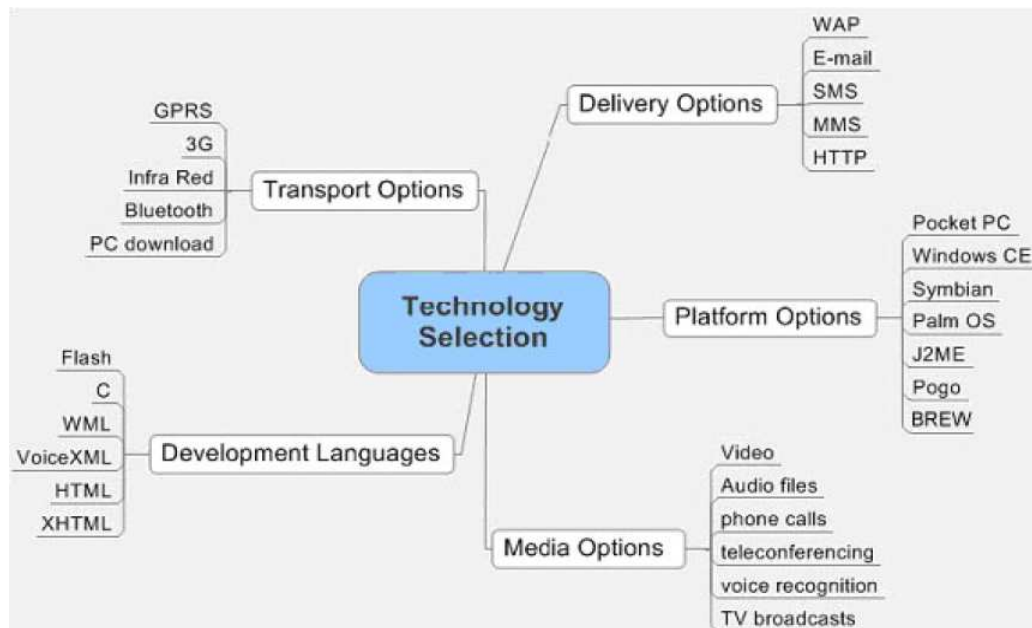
Technology Selection

Transport Options
GPRS
3G
Infra Red
Bluetooth
PC download

Delivery Options
WAP
E-mail
SMS
MMS
HTTP

Platform Options
Pocket PC
Windows CE
Symbian
Palm OS
J2ME
Pogo
BREW

Development Languages
Flash
C
WML
VoiceXML
HTML
XHTML

Media Options
Video
Audio files
phone calls
teleconferencing
voice recognition
TV broadcasts